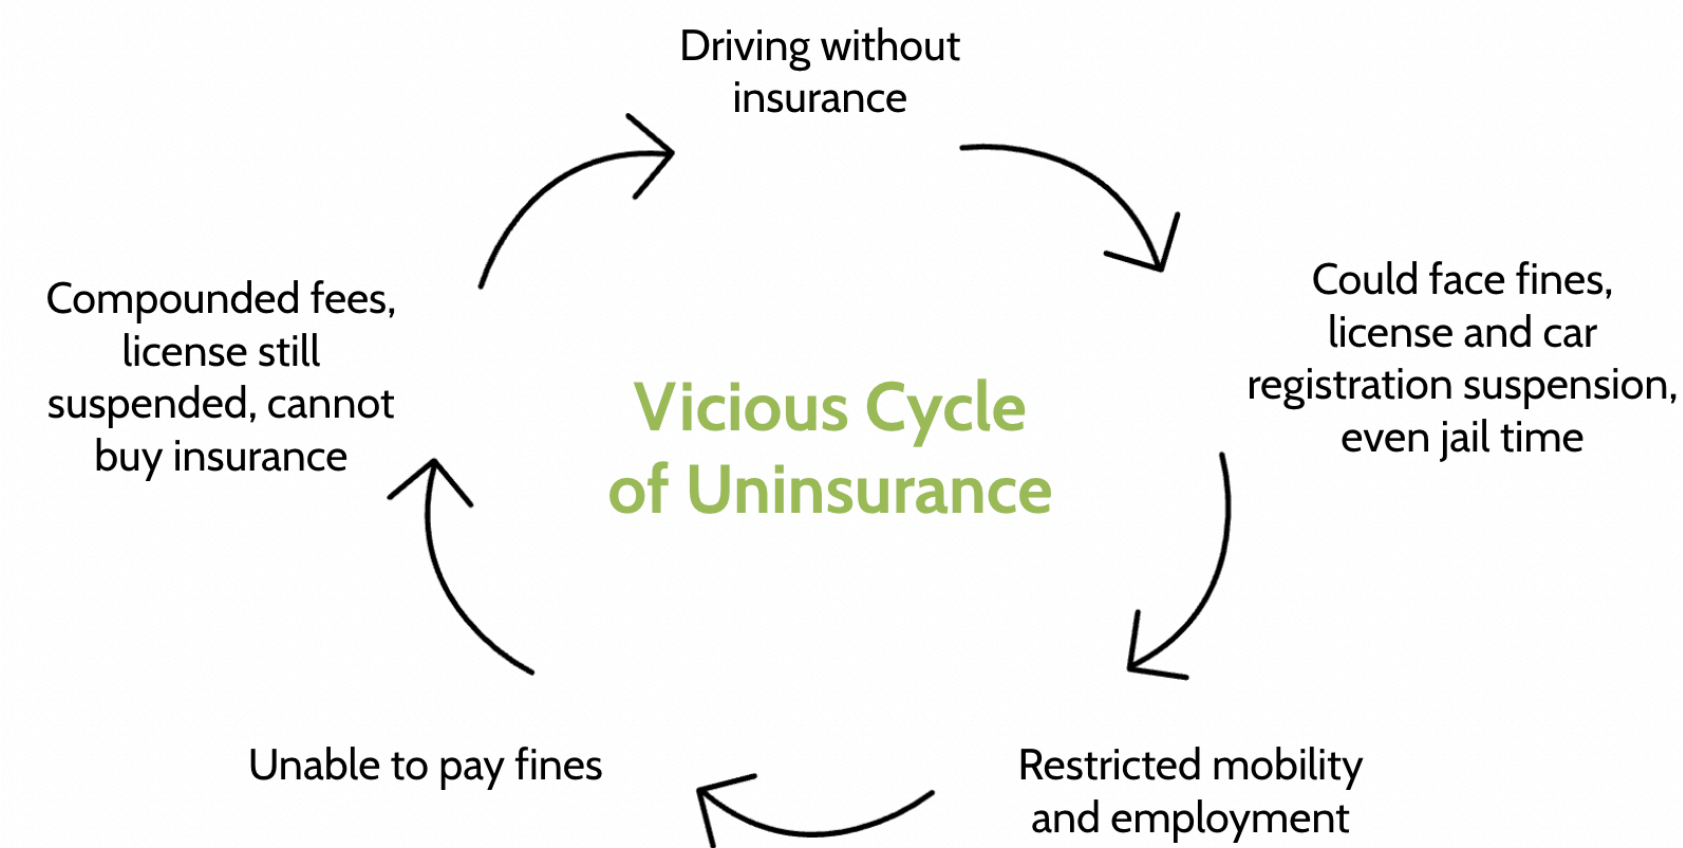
Vicious Cycle of Uninsurance

Driving without insurance

Could face fines, license and car registration suspension, even jail time

Restricted mobility and employment

Unable to pay fines

Compounded fees, license still suspended, cannot buy insurance